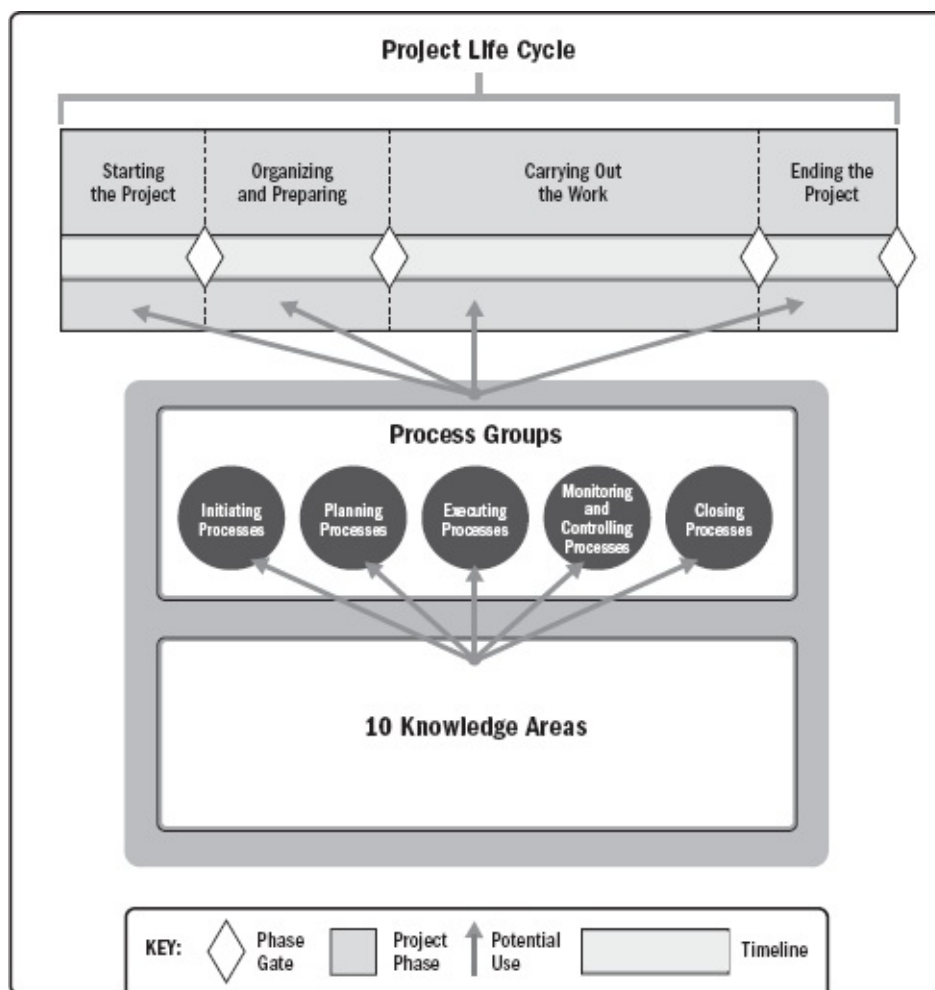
Project Life Cycle

Starting the Project

Organizing and Preparing

Carrying Out the Work

Ending the Project

Process Groups

Initiating Processes

Planning Processes

Executing Processes

Monitoring and Controlling Processes

Closing Processes

10 Knowledge Areas

KEY: Phase Gate Project Phase Potential Use Timeline